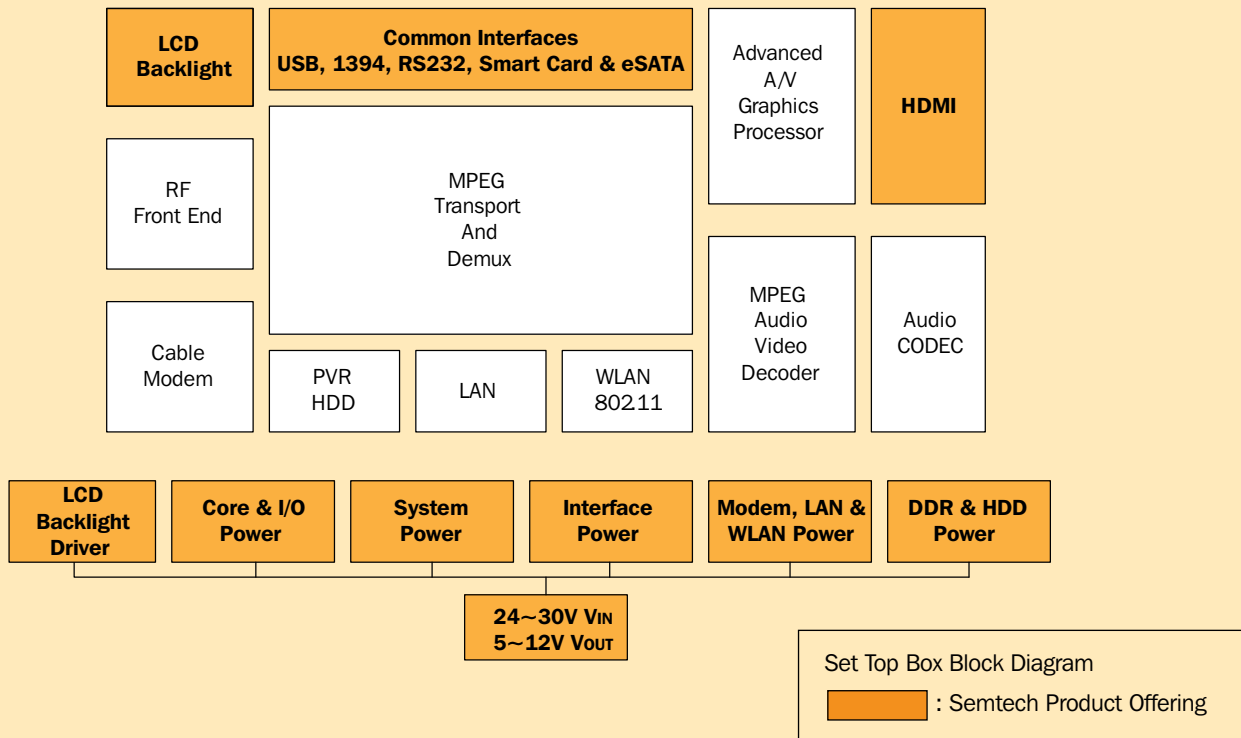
LCD Backlight

Common Interfaces
USB, 1394, RS232, Smart Card & eSATA

Advanced A/V Graphics Processor

HDMI

RF Front End

MPEG Transport And Demux

Cable Modem

PVR HDD

LAN

WLAN 80211

MPEG Audio Video Decoder

Audio CODEC

LCD Backlight Driver

Core & I/O Power

System Power

Interface Power

Modem, LAN & WLAN Power

DDR & HDD Power

24~30V VIN
5~12V VOUT

Set Top Box Block Diagram

: Semtech Product Offering